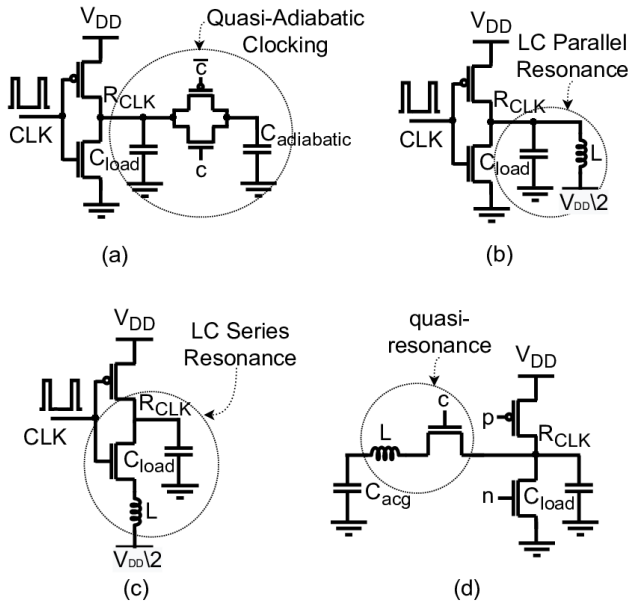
$V_{DD}$

Quasi-Adiabatic Clocking

$\overline{c}$

CLK

$R_{CLK}$

$C_{load}$

c

$C_{adiabatic}$

(a)

$V_{DD}$

LC Parallel Resonance

CLK

$R_{CLK}$

$C_{load}$

L

$V_{DD}\backslash 2$

(b)

$V_{DD}$

LC Series Resonance

CLK

$R_{CLK}$

$C_{load}$

L

$V_{DD}\backslash 2$

(c)

quasi-resonance

$V_{DD}$

c

p

$R_{CLK}$

L

$C_{acg}$

n

$C_{load}$

(d)